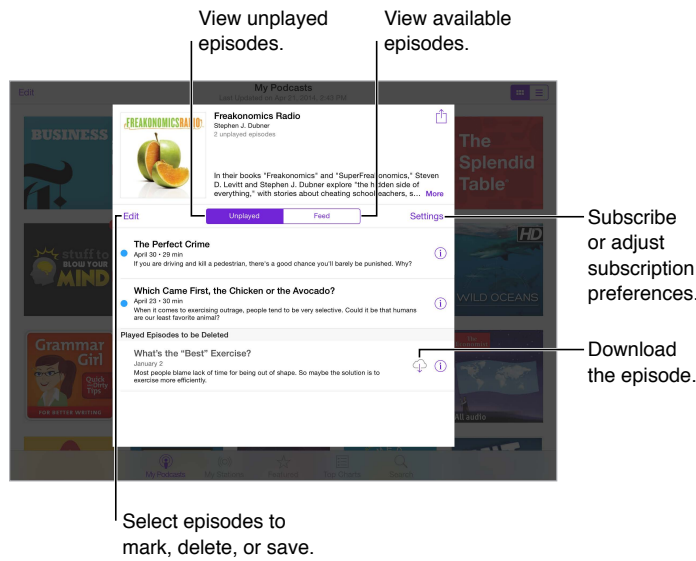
View unplayed episodes.

View available episodes.

Edit

My Podcasts

Last Updated on Apr 27, 2014, 2:43 PM

BUSINESS

The Splendid Table

stuff to BLOW YOUR MIND

HD

WILD OCEANS

Grammar Girl

Quick and Dirty Tips

FOR BETTER WRITING

All audio

FREAKONOMICS RADIO

Freakonomics Radio

Stephen J. Dubner

2 unplayed episodes

In their books "Freakonomics" and "SuperFreakonomics," Steven D. Levitt and Stephen J. Dubner explore "the hidden side of everything," with stories about cheating schoolteachers, s... More

Edit

Unplayed

Feed

Settings

The Perfect Crime

April 30 • 29 min

If you are driving and kill a pedestrian, there's a good chance you'll barely be punished. Why?

Which Came First, the Chicken or the Avocado?

April 23 • 30 min

When it comes to exercising outrage, people tend to be very selective. Could it be that humans are our least favorite animal?

Played Episodes to be Deleted

What's the "Best" Exercise?

January 2

Most people blame lack of time for being out of shape. So maybe the solution is to exercise more efficiently.

My Podcasts

My Stations

Featured

Top Charts

Search

Subscribe or adjust subscription preferences.

Download the episode.

Select episodes to mark, delete, or save.